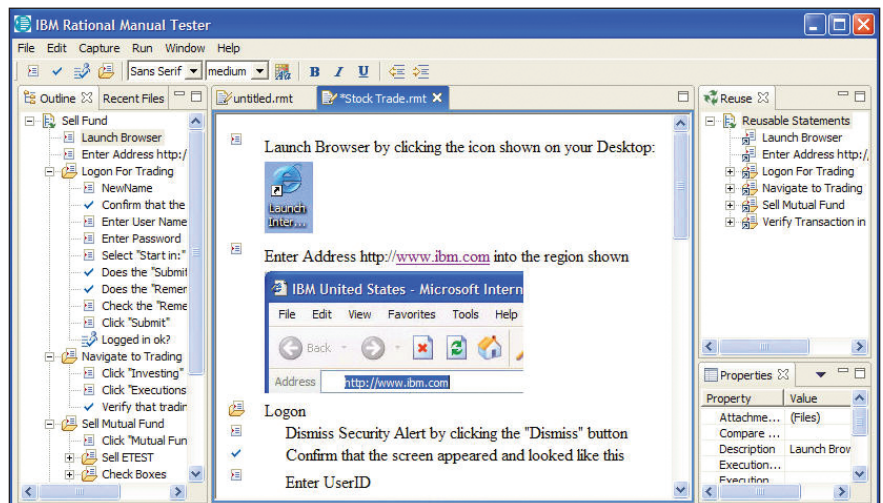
IBM Rational Manual Tester

File Edit Capture Run Window Help

Sans Serif medium B I U

Outline Recent Files

Sell Fund
Launch Browser
Enter Address http:/
Logon For Trading
NewName
Confirm that the
Enter User Name
Enter Password
Select "Start in:"
Does the "Submit
Does the "Remer
Check the "Reme
Click "Submit"
Logged in ok?
Navigate to Trading
Click "Investing"
Click "Executions
Verify that tradin
Sell Mutual Fund
Click "Mutual Fun
Sell ETEST
Check Boxes

untitled.rmt *Stock Trade.rmt

Launch Browser by clicking the icon shown on your Desktop:

Launch Inter...

Enter Address http://www.ibm.com into the region shown

IBM United States - Microsoft Intern

File Edit View Favorites Tools Help

Back

Address http://www.ibm.com

Logon

Dismiss Security Alert by clicking the "Dismiss" button

Confirm that the screen appeared and looked like this

Enter UserID

Reuse

Reusable Statements
Launch Browser
Enter Address http:/
Logon For Trading
Navigate to Trading
Sell Mutual Fund
Verify Transaction in

Properties

| Property | Value |
|---|---|
| Attachme... | (Files) |
| Compare ... | |
| Description | Launch Brov |
| Execution... | |
| Execution | |